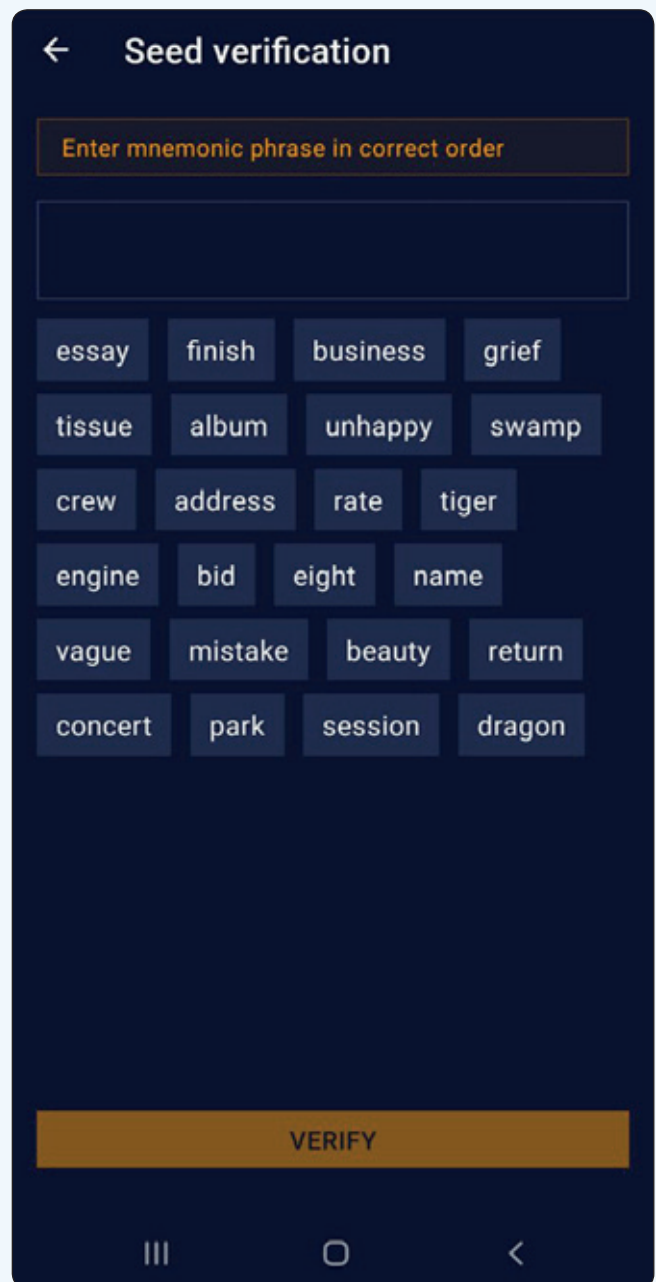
Seed verification

Enter mnemonic phrase in correct order

essay finish business grief
tissue album unhappy swamp
crew address rate tiger
engine bid eight name
vague mistake beauty return
concert park session dragon

VERIFY